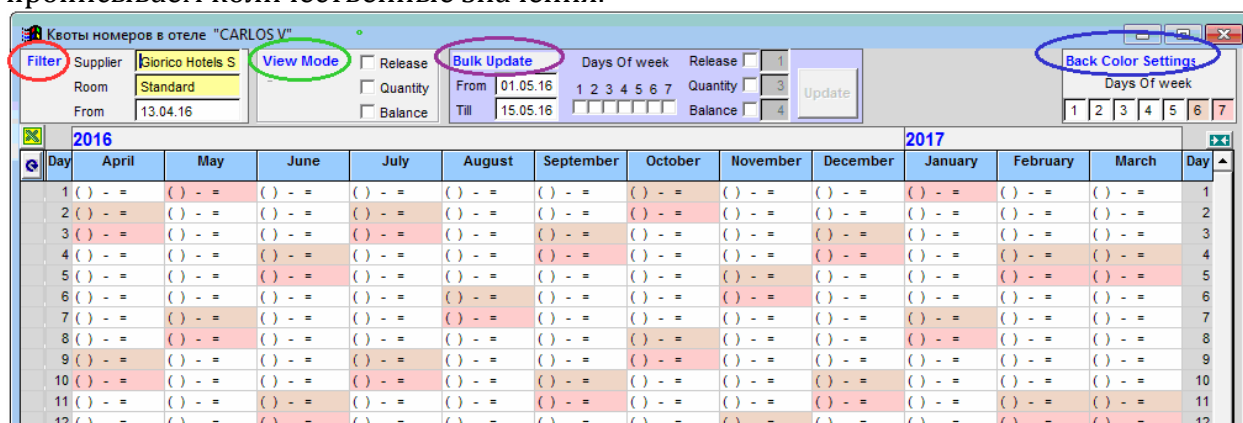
Квоты номеров в отеле "CARLOS V"

Filter Supplier Giorico Hotels S
Room Standard
From 13.04.16

View Mode
Release
Quantity
Balance

Bulk Update
From 01.05.16
Till 15.05.16
Days Of week
1 2 3 4 5 6 7
Release 1
Quantity 3
Balance 4
Update

Back Color Settings
Days Of week
1 2 3 4 5 6 7

| Day | April | May | June | July | August | September | October | November | December | January | February | March | Day |
|---|---|---|---|---|---|---|---|---|---|---|---|---|---|
| | 2016 | | | | | | | | | 2017 | | | |
| 1 | ( ) - = | ( ) - = | ( ) - = | ( ) - = | ( ) - = | ( ) - = | ( ) - = | ( ) - = | ( ) - = | ( ) - = | ( ) - = | ( ) - = | 1 |
| 2 | ( ) - = | ( ) - = | ( ) - = | ( ) - = | ( ) - = | ( ) - = | ( ) - = | ( ) - = | ( ) - = | ( ) - = | ( ) - = | ( ) - = | 2 |
| 3 | ( ) - = | ( ) - = | ( ) - = | ( ) - = | ( ) - = | ( ) - = | ( ) - = | ( ) - = | ( ) - = | ( ) - = | ( ) - = | ( ) - = | 3 |
| 4 | ( ) - = | ( ) - = | ( ) - = | ( ) - = | ( ) - = | ( ) - = | ( ) - = | ( ) - = | ( ) - = | ( ) - = | ( ) - = | ( ) - = | 4 |
| 5 | ( ) - = | ( ) - = | ( ) - = | ( ) - = | ( ) - = | ( ) - = | ( ) - = | ( ) - = | ( ) - = | ( ) - = | ( ) - = | ( ) - = | 5 |
| 6 | ( ) - = | ( ) - = | ( ) - = | ( ) - = | ( ) - = | ( ) - = | ( ) - = | ( ) - = | ( ) - = | ( ) - = | ( ) - = | ( ) - = | 6 |
| 7 | ( ) - = | ( ) - = | ( ) - = | ( ) - = | ( ) - = | ( ) - = | ( ) - = | ( ) - = | ( ) - = | ( ) - = | ( ) - = | ( ) - = | 7 |
| 8 | ( ) - = | ( ) - = | ( ) - = | ( ) - = | ( ) - = | ( ) - = | ( ) - = | ( ) - = | ( ) - = | ( ) - = | ( ) - = | ( ) - = | 8 |
| 9 | ( ) - = | ( ) - = | ( ) - = | ( ) - = | ( ) - = | ( ) - = | ( ) - = | ( ) - = | ( ) - = | ( ) - = | ( ) - = | ( ) - = | 9 |
| 10 | ( ) - = | ( ) - = | ( ) - = | ( ) - = | ( ) - = | ( ) - = | ( ) - = | ( ) - = | ( ) - = | ( ) - = | ( ) - = | ( ) - = | 10 |
| 11 | ( ) - = | ( ) - = | ( ) - = | ( ) - = | ( ) - = | ( ) - = | ( ) - = | ( ) - = | ( ) - = | ( ) - = | ( ) - = | ( ) - = | 11 |